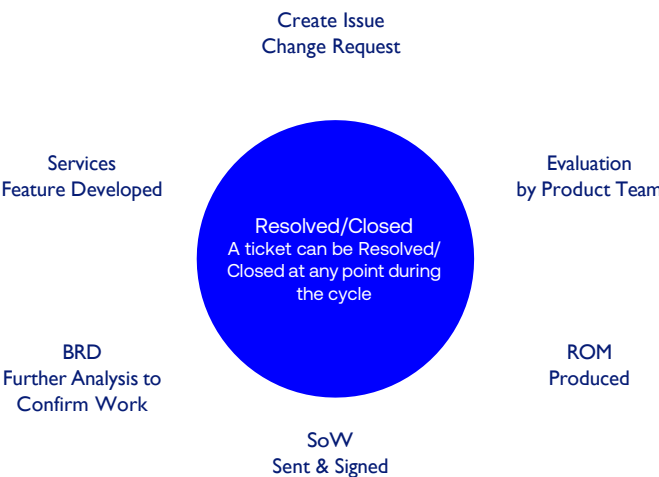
Create Issue
Change Request

Evaluation
by Product Team

ROM
Produced

SoW
Sent & Signed

BRD
Further Analysis to
Confirm Work

Services
Feature Developed

Resolved/Closed
A ticket can be Resolved/ Closed at any point during the cycle